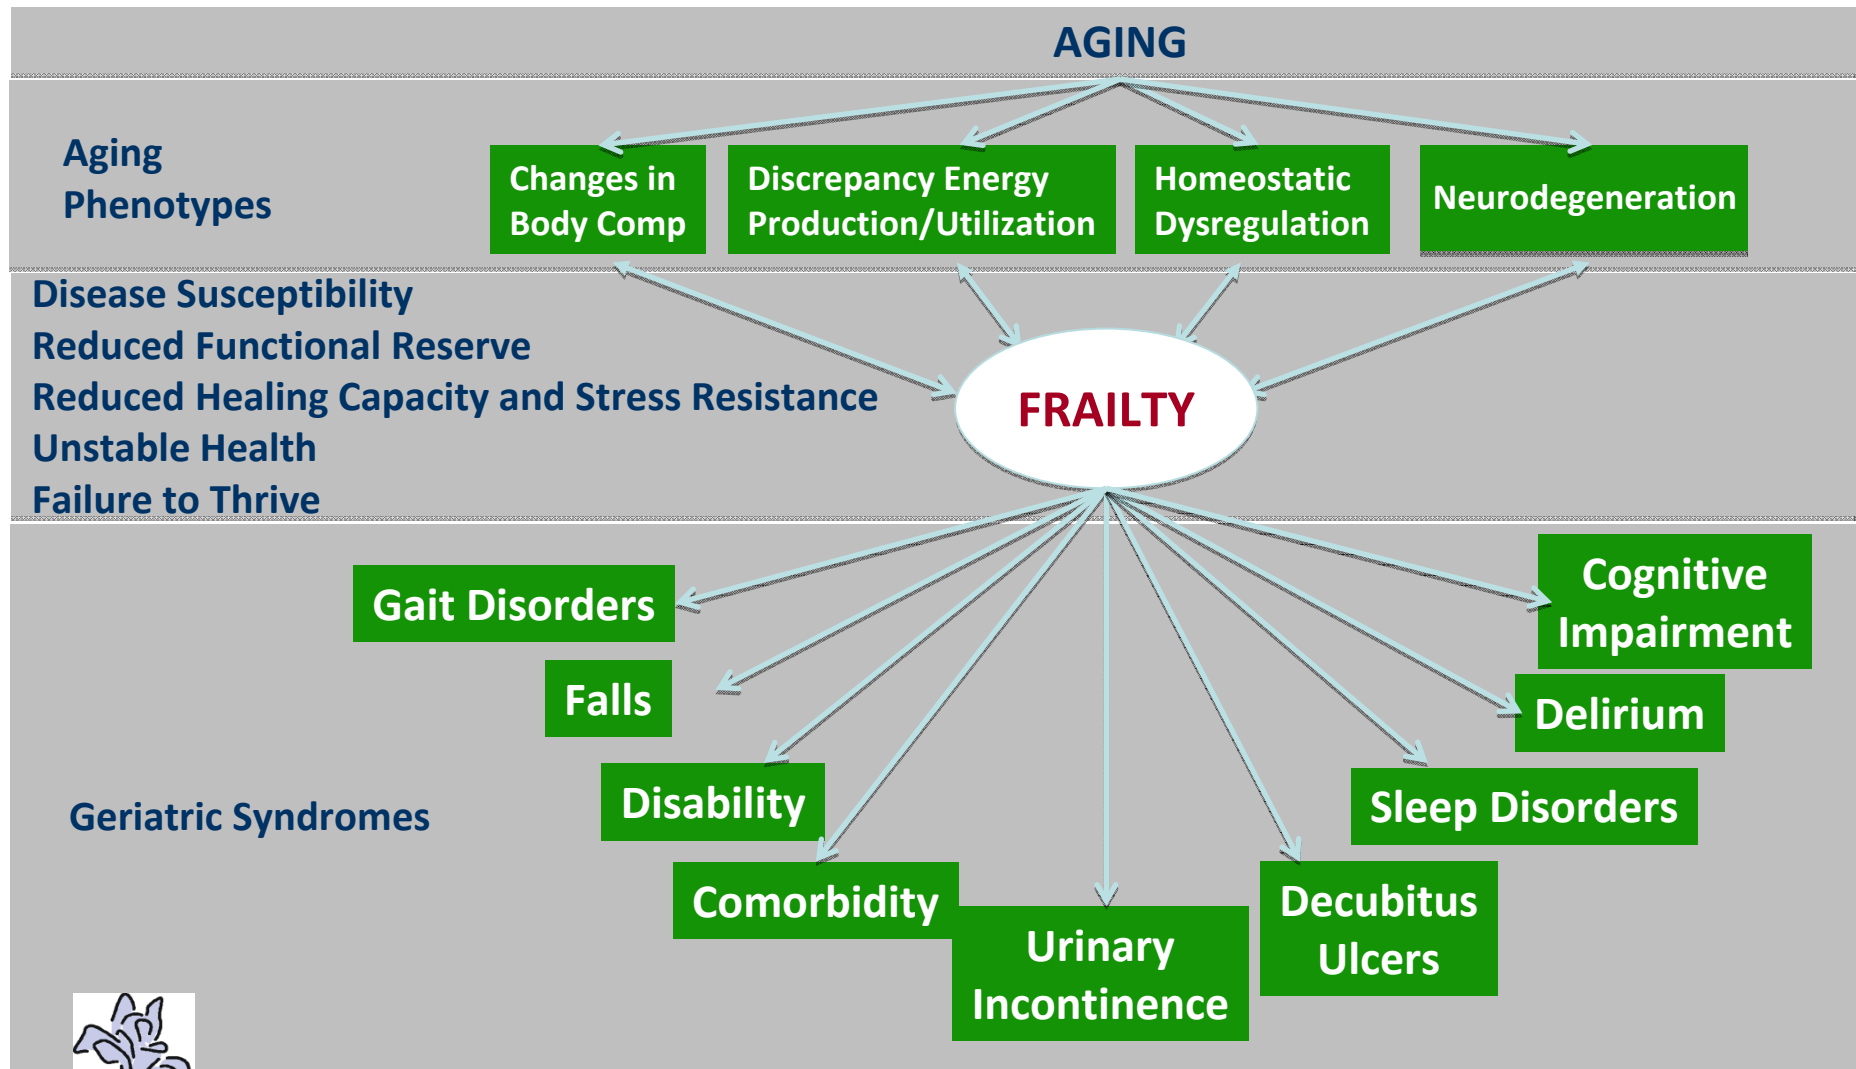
AGING

Aging Phenotypes

Changes in Body Comp

Discrepancy Energy Production/Utilization

Homeostatic Dysregulation

Neurodegeneration

Disease Susceptibility
Reduced Functional Reserve
Reduced Healing Capacity and Stress Resistance
Unstable Health
Failure to Thrive

FRAILTY

Gait Disorders

Falls

Disability

Comorbidity

Urinary Incontinence

Decubitus Ulcers

Sleep Disorders

Delirium

Cognitive Impairment

Geriatric Syndromes